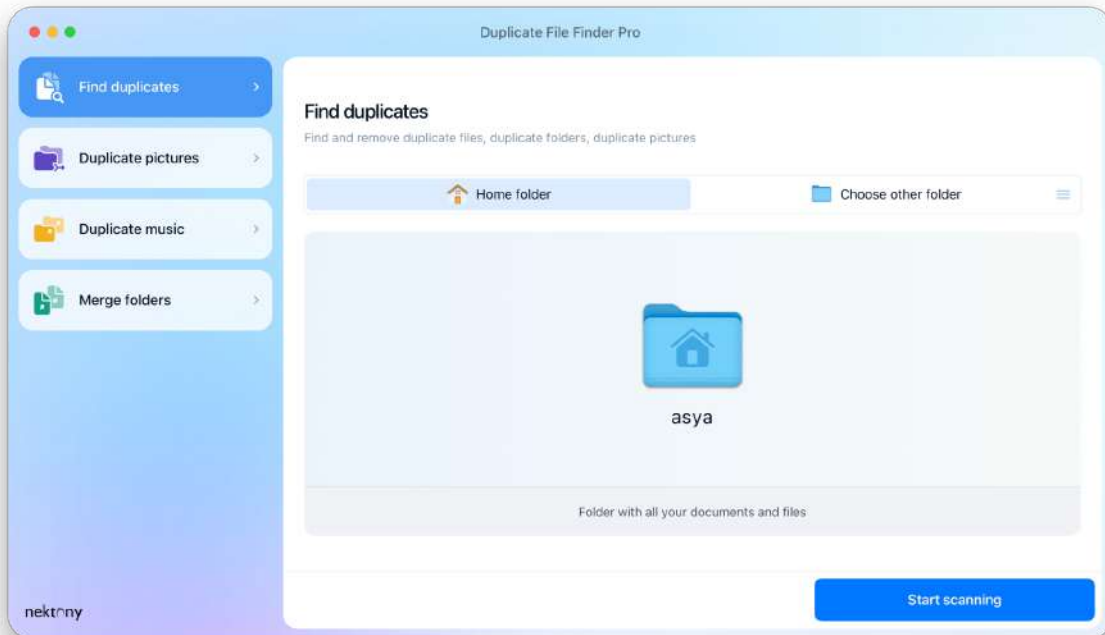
Duplicate File Finder Pro

Find duplicates

Duplicate pictures

Duplicate music

Merge folders

nektony

Find duplicates

Find and remove duplicate files, duplicate folders, duplicate pictures

Home folder

Choose other folder

asya

Folder with all your documents and files

Start scanning